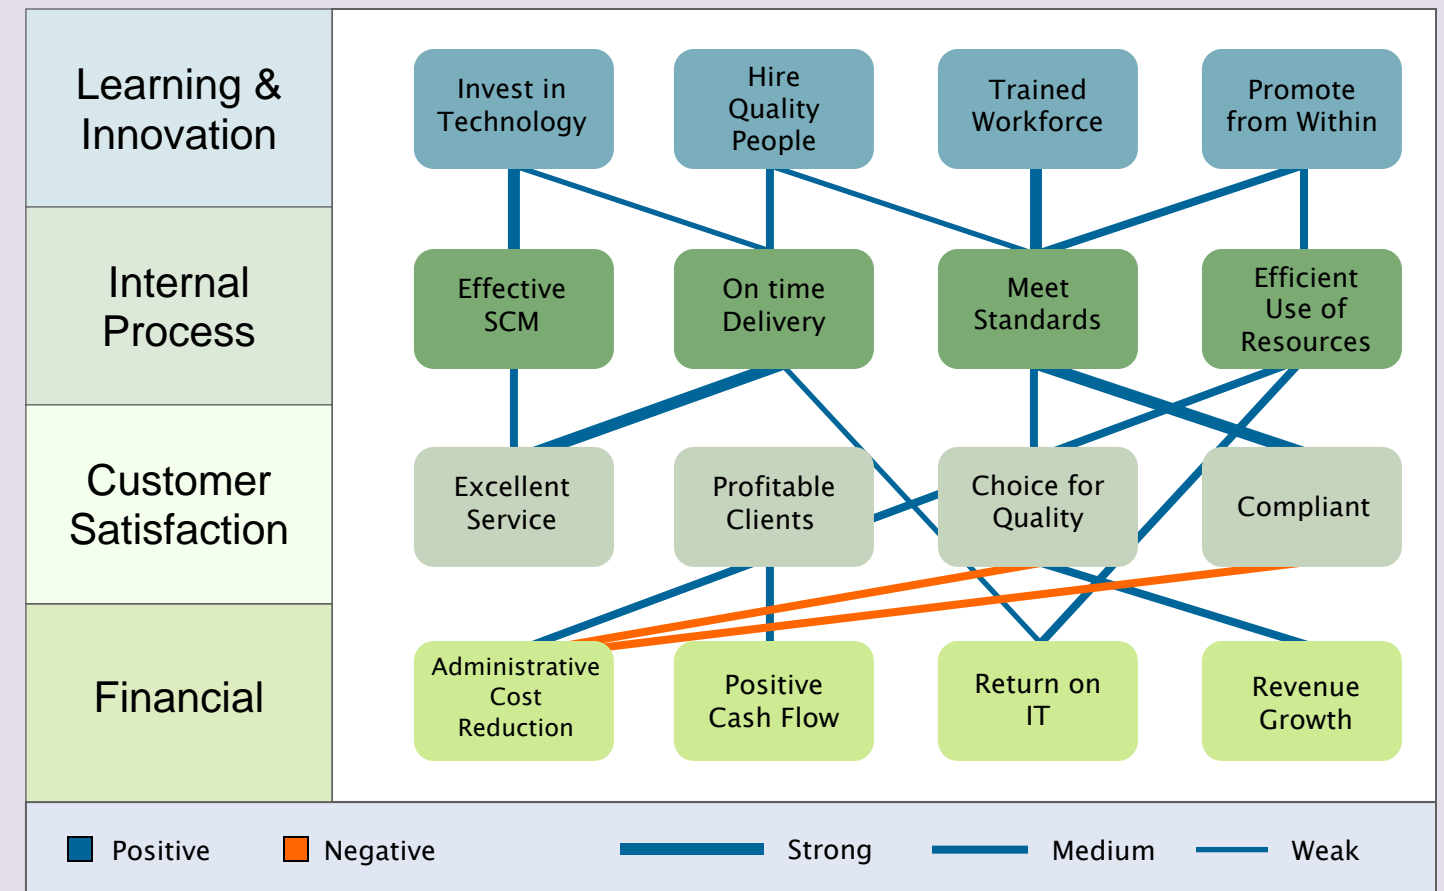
Learning & Innovation

Invest in Technology

Hire Quality People

Trained Workforce

Promote from Within

Internal Process

Effective SCM

On time Delivery

Meet Standards

Efficient Use of Resources

Customer Satisfaction

Excellent Service

Profitable Clients

Choice for Quality

Compliant

Financial

Administrative Cost Reduction

Positive Cash Flow

Return on IT

Revenue Growth

Positive

Negative

Strong

Medium

Weak